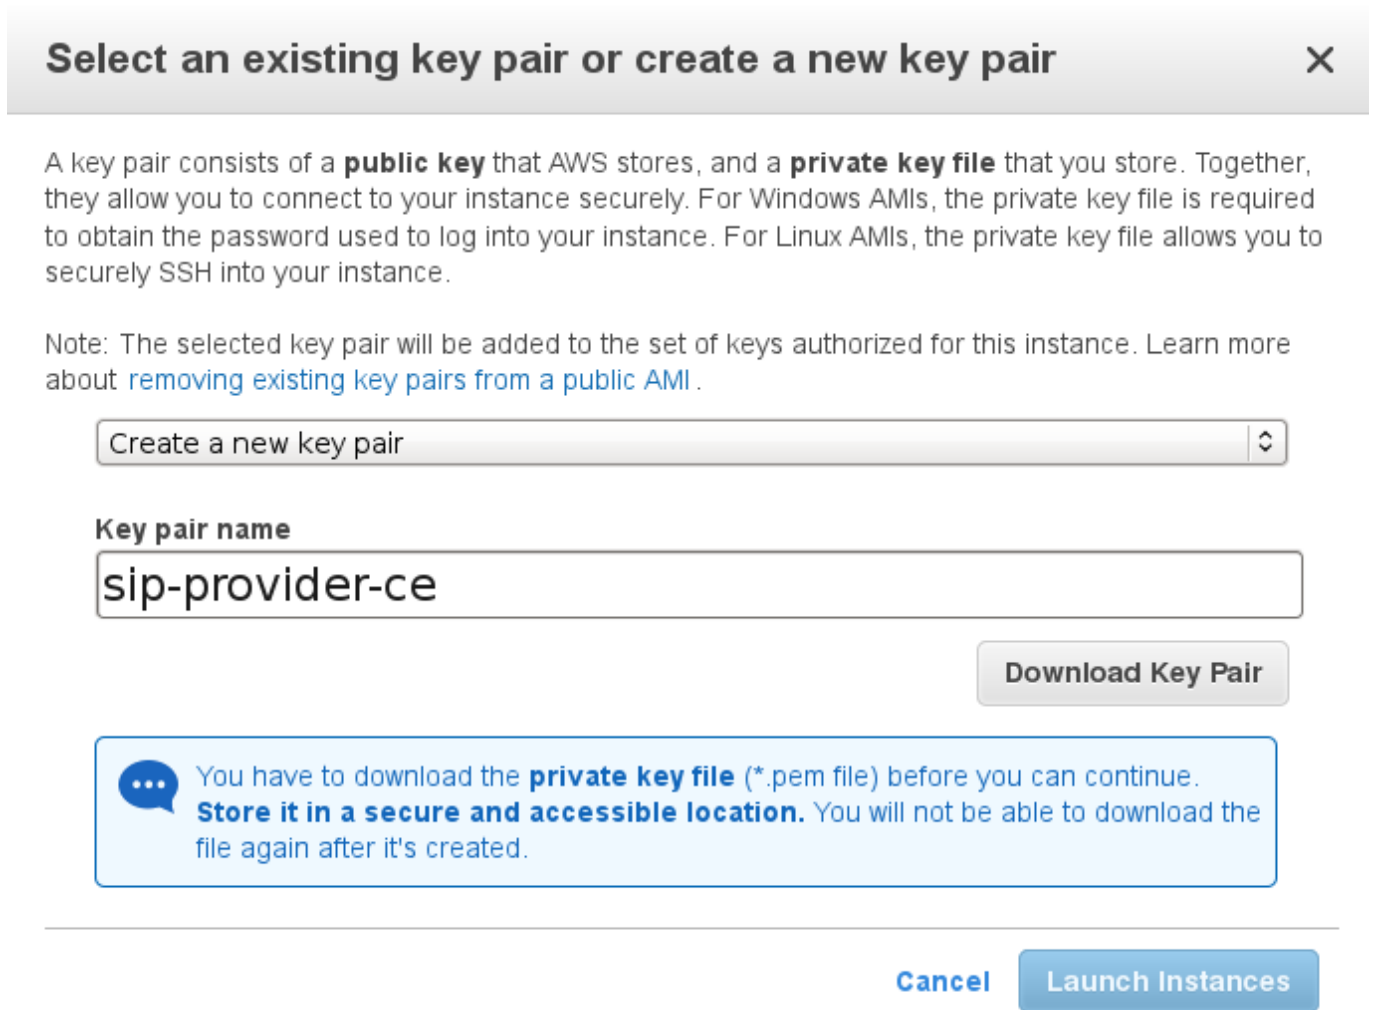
Select an existing key pair or create a new key pair ×

A key pair consists of a **public key** that AWS stores, and a **private key file** that you store. Together, they allow you to connect to your instance securely. For Windows AMIs, the private key file is required to obtain the password used to log into your instance. For Linux AMIs, the private key file allows you to securely SSH into your instance.

Note: The selected key pair will be added to the set of keys authorized for this instance. Learn more about removing existing key pairs from a public AMI .

Create a new key pair

Key pair name

sip-provider-ce

Download Key Pair

You have to download the **private key file** (*.pem file) before you can continue. **Store it in a secure and accessible location.** You will not be able to download the file again after it's created.

Cancel Launch Instances